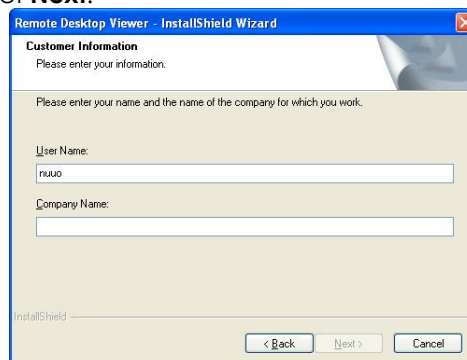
Next.

Remote Desktop Viewer - InstallShield Wizard

Customer Information
Please enter your information.

Please enter your name and the name of the company for which you work.

User Name:
nuuo

Company Name:

InstallShield

< Back
Next >
Cancel